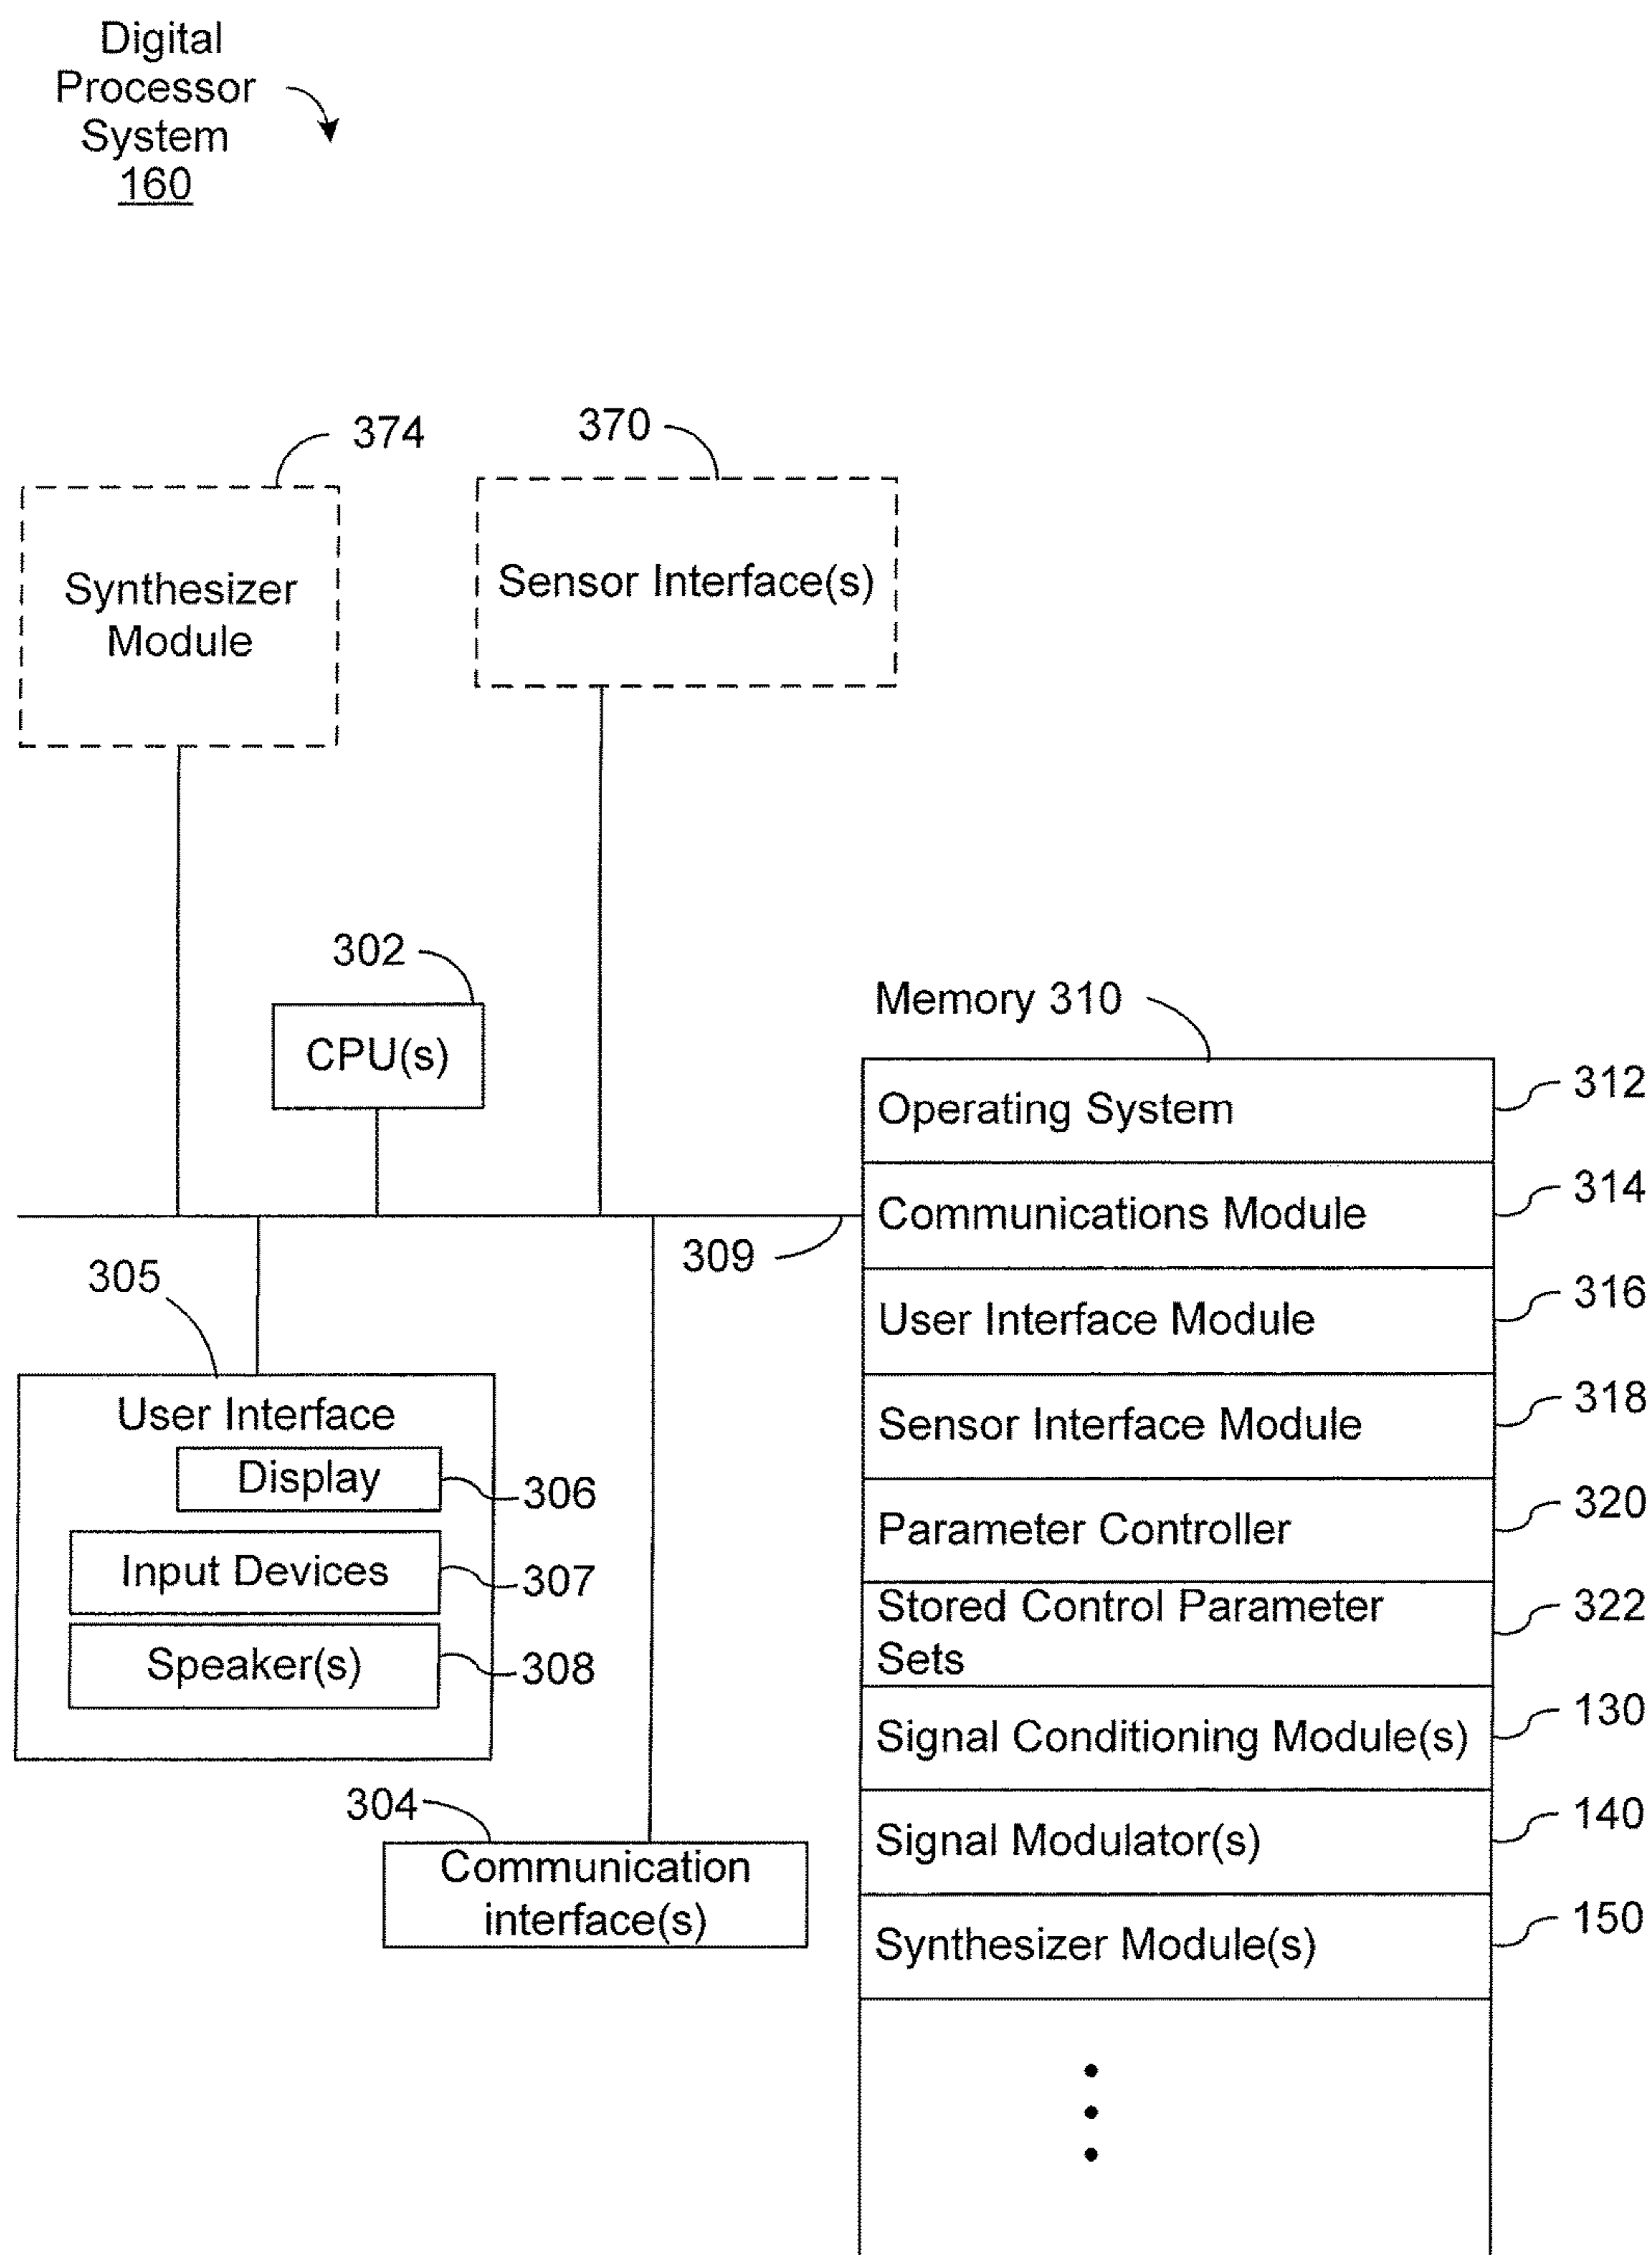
Digital Processor System 160

374

Synthesizer Module

370

Sensor Interface(s)

302

CPU(s)

Memory 310

Operating System 312

Communications Module 314

User Interface Module 316

Sensor Interface Module 318

Parameter Controller 320

Stored Control Parameter Sets 322

Signal Conditioning Module(s) 130

Signal Modulator(s) 140

Synthesizer Module(s) 150

309

305

User Interface

Display 306

Input Devices 307

Speaker(s) 308

304

Communication interface(s)